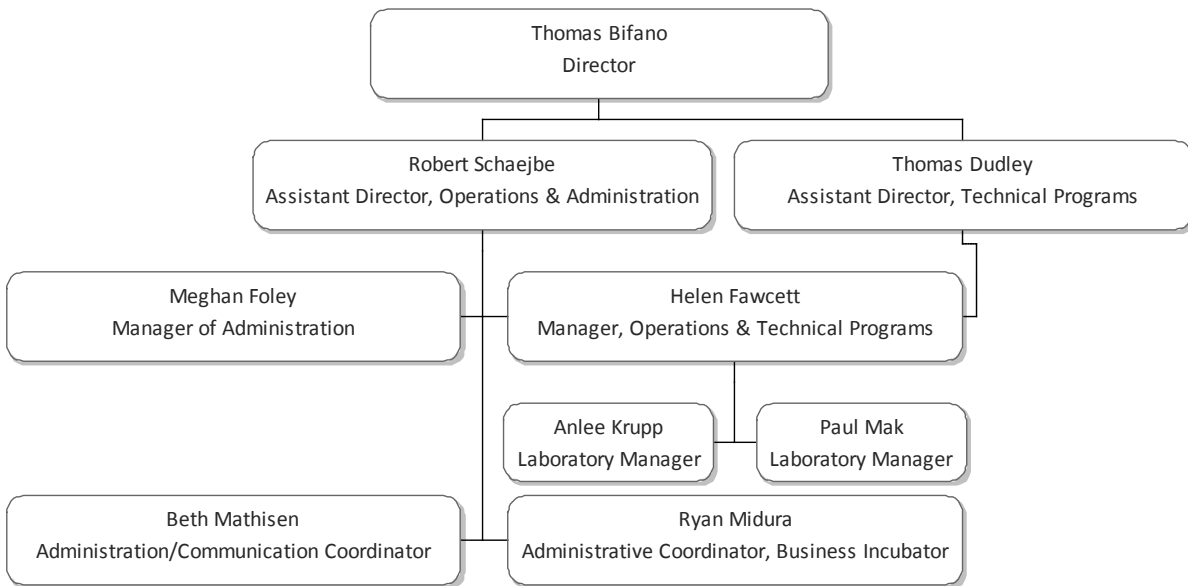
Thomas Bifano
Director

Robert Schaejbe
Assistant Director, Operations & Administration

Thomas Dudley
Assistant Director, Technical Programs

Meghan Foley
Manager of Administration

Helen Fawcett
Manager, Operations & Technical Programs

Anlee Krupp
Laboratory Manager

Paul Mak
Laboratory Manager

Beth Mathisen
Administration/Communication Coordinator

Ryan Midura
Administrative Coordinator, Business Incubator